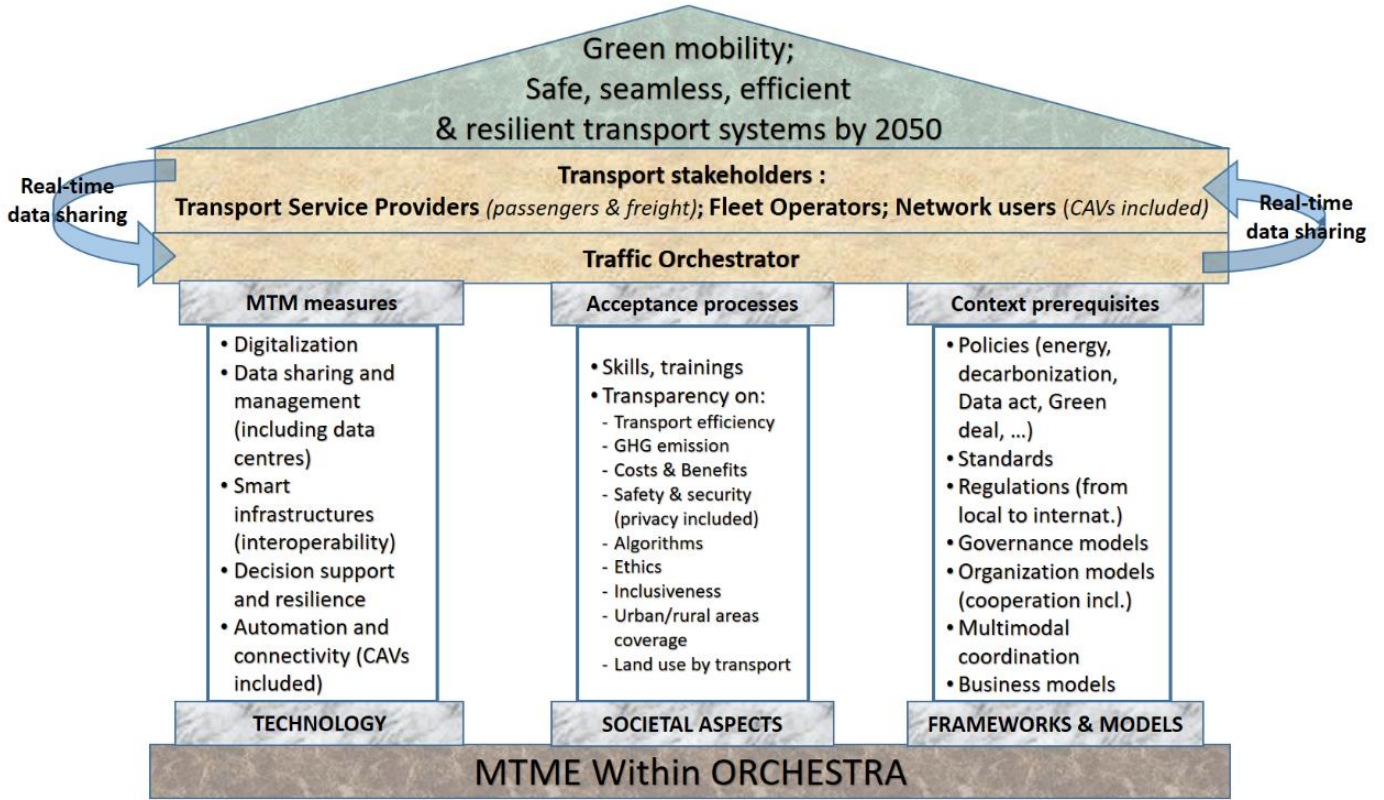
Green mobility;
Safe, seamless, efficient
& resilient transport systems by 2050

Real-time data sharing

Transport stakeholders :
Transport Service Providers (passengers & freight); Fleet Operators; Network users (CAVs included)

Real-time data sharing

Traffic Orchestrator

MTM measures
• Digitalization
• Data sharing and management (including data centres)
• Smart infrastructures (interoperability)
• Decision support and resilience
• Automation and connectivity (CAVs included)

TECHNOLOGY

Acceptance processes
• Skills, trainings
• Transparency on:
- Transport efficiency
- GHG emission
- Costs & Benefits
- Safety & security (privacy included)
- Algorithms
- Ethics
- Inclusiveness
- Urban/rural areas coverage
- Land use by transport

SOCIETAL ASPECTS

Context prerequisites
• Policies (energy, decarbonization, Data act, Green deal, …)
• Standards
• Regulations (from local to internat.)
• Governance models
• Organization models (cooperation incl.)
• Multimodal coordination
• Business models

FRAMEWORKS & MODELS

MTME Within ORCHESTRA